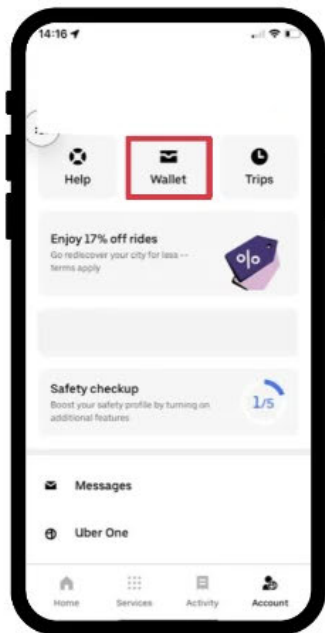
14:16

Help

Wallet

Trips

Enjoy 17% off rides

Go rediscover your city for less – terms apply

Safety checkup

Boost your safety profile by turning on additional features

1/5

Messages

Uber One

Home

Services

Activity

Account